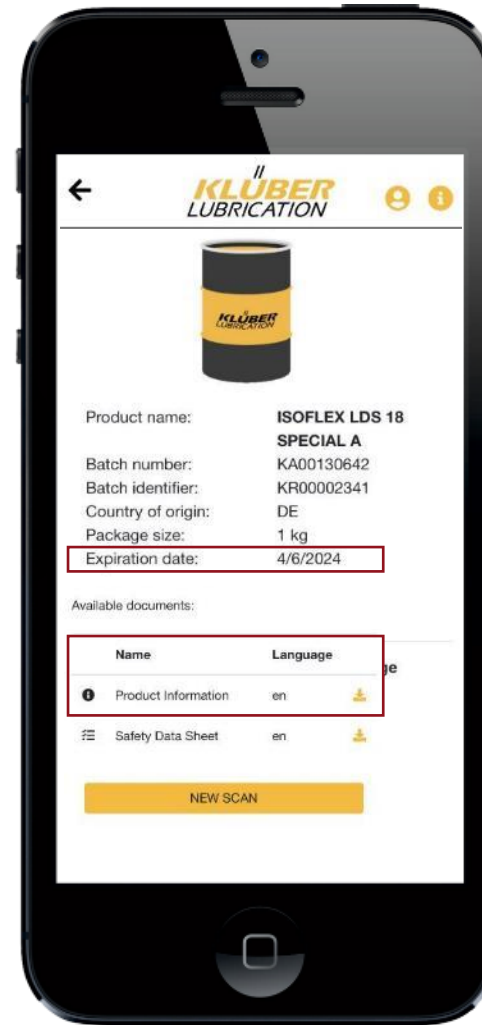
KLÜBER LUBRICATION

KLÜBER LUBRICATION

| | |
|---|---|
| Product name: | ISOFLEX LDS 18 SPECIAL A |
| Batch number: | KA00130642 |
| Batch identifier: | KR00002341 |
| Country of origin: | DE |
| Package size: | 1 kg |
| Expiration date: | 4/6/2024 |

Available documents:

| Name | Language |
|---|---|
| Product Information | en |
| Safety Data Sheet | en |

ge

NEW SCAN